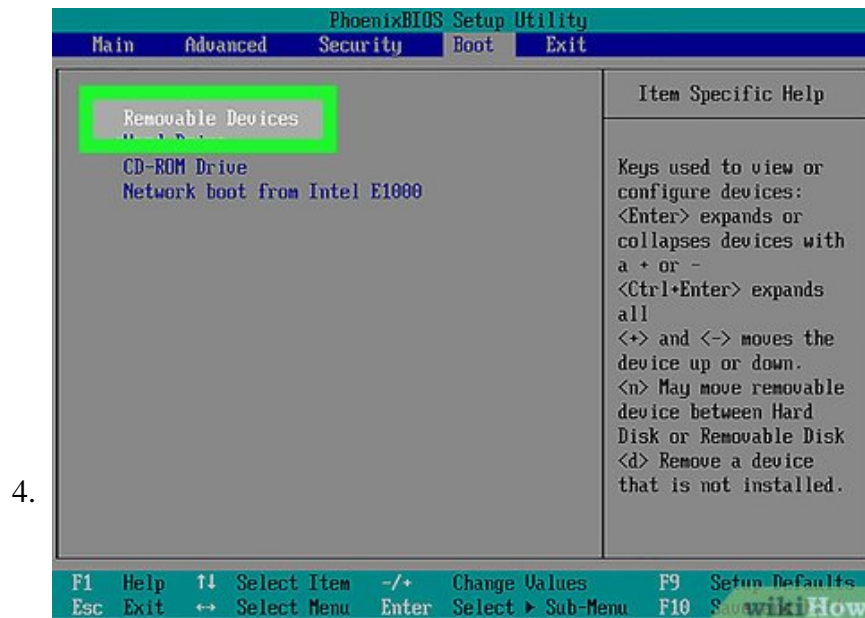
PhoenixBIOS Setup Utility

Main Advanced Security Boot Exit

Removable Devices
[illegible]
CD-ROM Drive
Network boot from Intel E1000

Item Specific Help

Keys used to view or configure devices: <Enter> expands or collapses devices with a + or -
<Ctrl+Enter> expands all
<+> and <-> moves the device up or down.
<n> May move removable device between Hard Disk or Removable Disk
<d> Remove a device that is not installed.

4.

F1 Help ↑↓ Select Item -/+ Change Values F9 Setup Defaults
Esc Exit ↔ Select Menu Enter Select ▸ Sub-Menu F10 S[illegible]

wikiHow